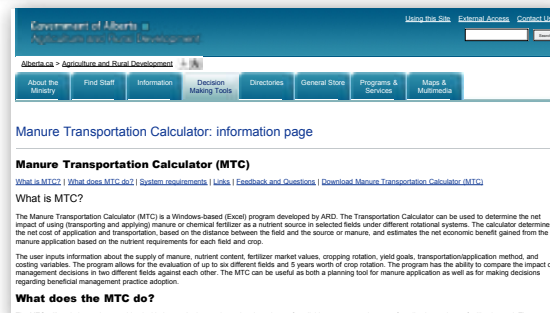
Government of Alberta
Agriculture and Rural Development

Using this Site External Access Contact U

Search

Alberta.ca > Agriculture and Rural Development

About the Ministry | Find Staff | Information | Decision Making Tools | Directories | General Store | Programs & Services | Maps & Multimedia

Manure Transportation Calculator: information page

Manure Transportation Calculator (MTC)

What is MTC? | What does MTC do? | System requirements | Links | Feedback and Questions | Download Manure Transportation Calculator (MTC)

What is MTC?

The Manure Transportation Calculator (MTC) is a Windows-based (Excel) program developed by ARD. The Transportation Calculator can be used to determine the net impact of using (transporting and applying) manure or chemical fertilizer as a nutrient source in selected fields under different rotational systems. The calculator determine the net cost of application and transportation, based on the distance between the field and the source or manure, and estimates the net economic benefit gained from the manure application based on the nutrient requirements for each field and crop.

The user inputs information about the supply of manure, nutrient content, fertilizer market values, cropping rotation, yield goals, transportation/application method, and costing variables. The program allows for the evaluation of up to six different fields and 5 years worth of crop rotation. The program has the ability to compare the impact o management decisions in two different fields against each other. The MTC can be useful as both a planning tool for manure application as well as for making decisions regarding beneficial management practice adoption.

What does the MTC do?

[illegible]